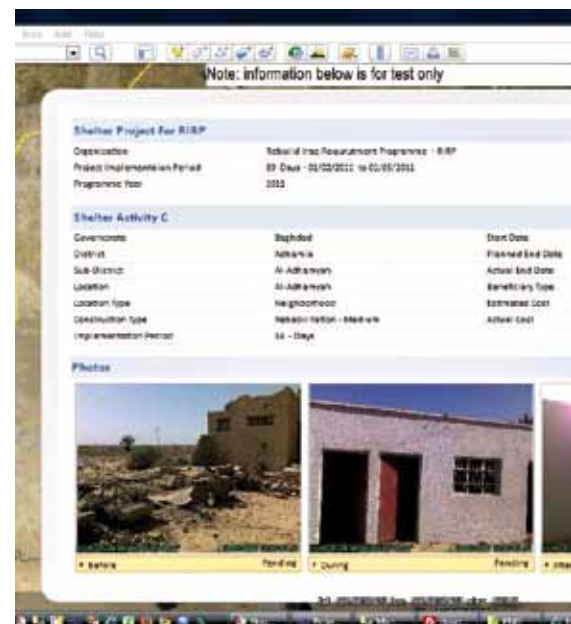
Note: information below is for test only

Shelter Project For RIRP

| Organization | Rebuild Iraq Recruitment Programme - RIRP |
|---|---|
| Project Implementation Period | 89 Days - 01/02/2011 to 01/05/2011 |
| Programme Year | 2011 |

Shelter Activity C

| Governorate | Baghdad | Start Date |
|---|---|---|
| District | Adhamia | Planned End Date |
| Sub-District | Al-Adhamiyah | Actual End Date |
| Location | Al-Adhamiyah | Beneficiary Type |
| Location Type | Neighborhood | Estimated Cost |
| Construction Type | Rehabilitation - Medium | Actual Cost |
| Implementation Period | 10 - Days | |

Photos

Before Pending

During Pending

After